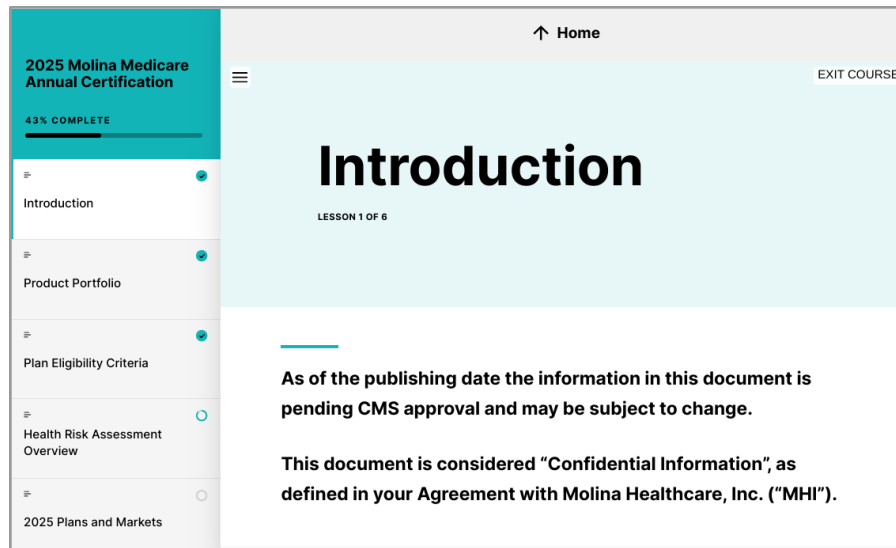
2025 Molina Medicare Annual Certification

43% COMPLETE

Introduction

Product Portfolio

Plan Eligibility Criteria

Health Risk Assessment Overview

2025 Plans and Markets

↑ Home

EXIT COURSE

Introduction

LESSON 1 OF 6

As of the publishing date the information in this document is pending CMS approval and may be subject to change.

This document is considered “Confidential Information”, as defined in your Agreement with Molina Healthcare, Inc. (“MHI”).